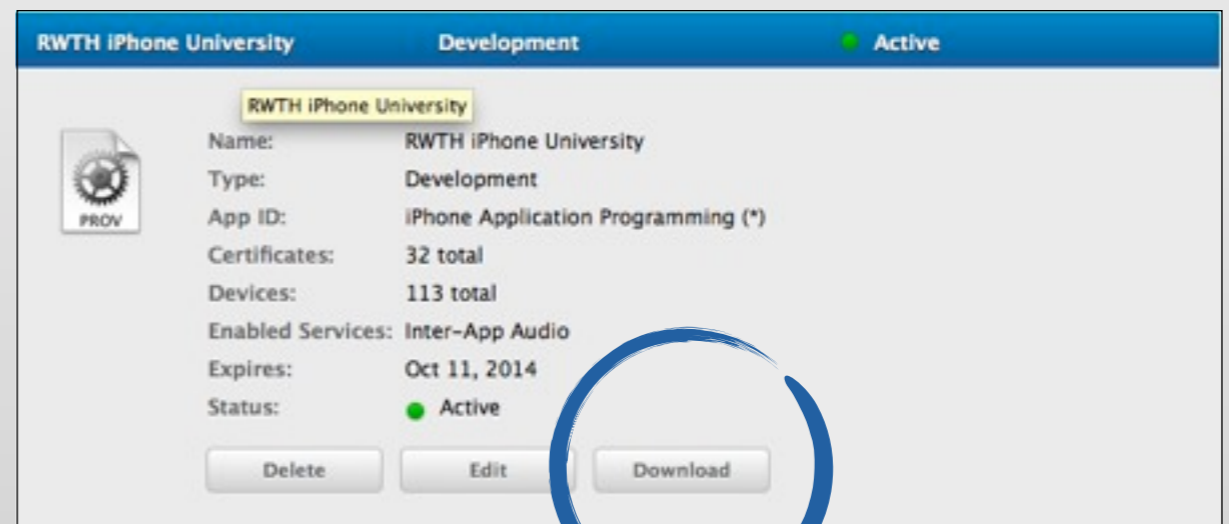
RWTH iPhone University Development Active

RWTH iPhone University

PROV

| | |
|---|---|
| Name: | RWTH iPhone University |
| Type: | Development |
| App ID: | iPhone Application Programming (*) |
| Certificates: | 32 total |
| Devices: | 113 total |
| Enabled Services: | Inter-App Audio |
| Expires: | Oct 11, 2014 |
| Status: | Active |

Delete Edit Download